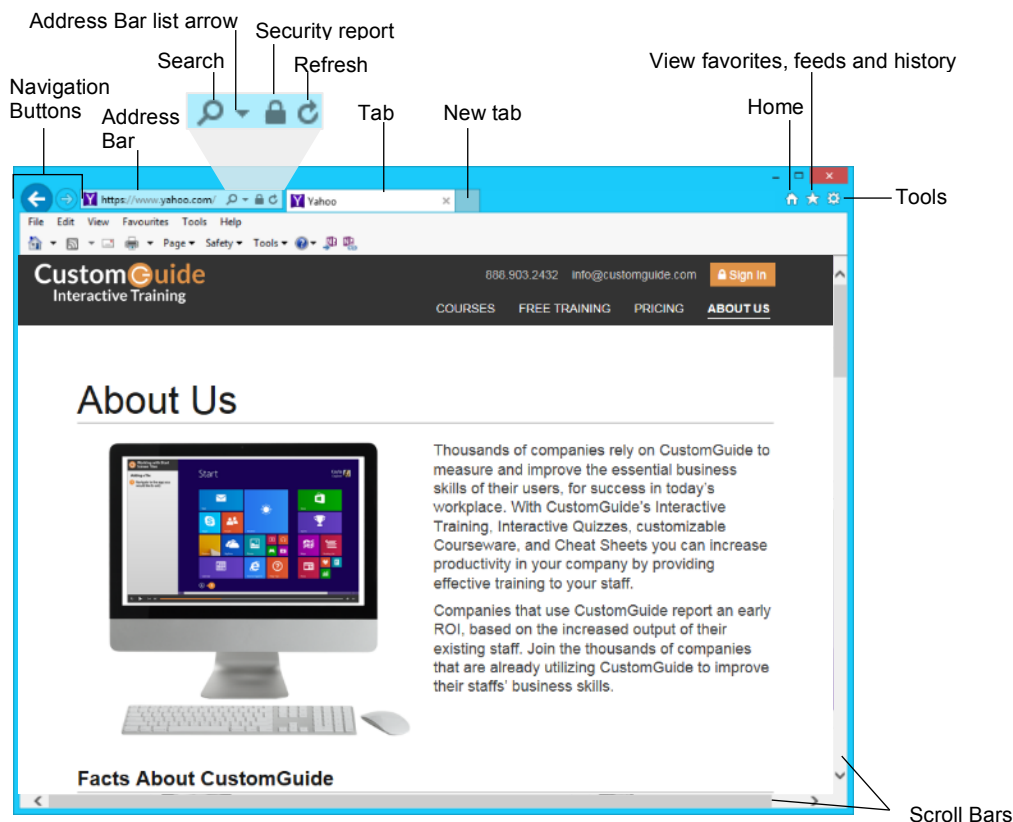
Address Bar list arrow

Security report

Search

Refresh

View favorites, feeds and history

Navigation Buttons

Address Bar

Tab

New tab

Home

https://www.yahoo.com/

Yahoo

Tools

File Edit View Favourites Tools Help

Page ▾ Safety ▾ Tools ▾

CustomGuide
Interactive Training

888.903.2432 info@customguide.com

Sign In

COURSES FREE TRAINING PRICING ABOUT US

About Us

Start

Thousands of companies rely on CustomGuide to measure and improve the essential business skills of their users, for success in today's workplace. With CustomGuide's Interactive Training, Interactive Quizzes, customizable Courseware, and Cheat Sheets you can increase productivity in your company by providing effective training to your staff.

Companies that use CustomGuide report an early ROI, based on the increased output of their existing staff. Join the thousands of companies that are already utilizing CustomGuide to improve their staffs' business skills.

Facts About CustomGuide

Scroll Bars